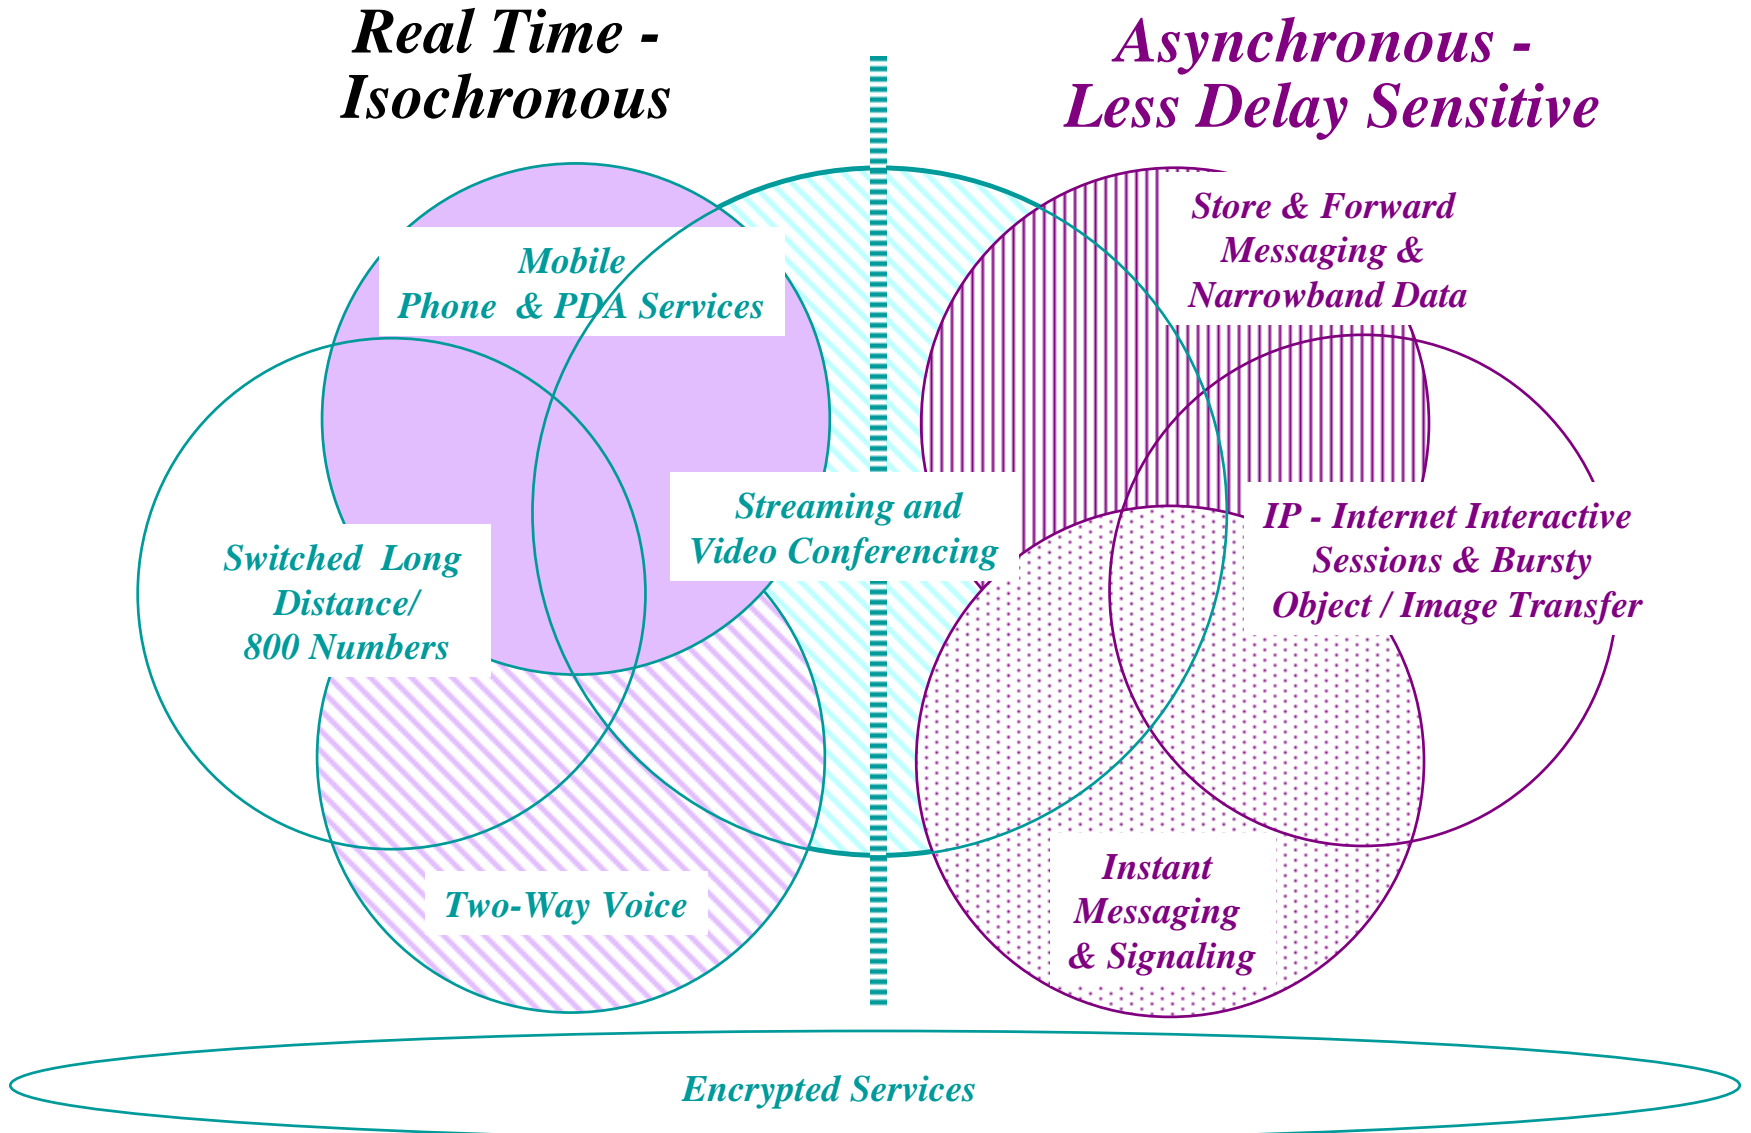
Real Time - Isochronous

Asynchronous - Less Delay Sensitive

Mobile Phone & PDA Services

Store & Forward Messaging & Narrowband Data

Streaming and Video Conferencing

IP - Internet Interactive Sessions & Bursty Object / Image Transfer

Switched Long Distance/ 800 Numbers

Instant Messaging & Signaling

Two-Way Voice

Encrypted Services